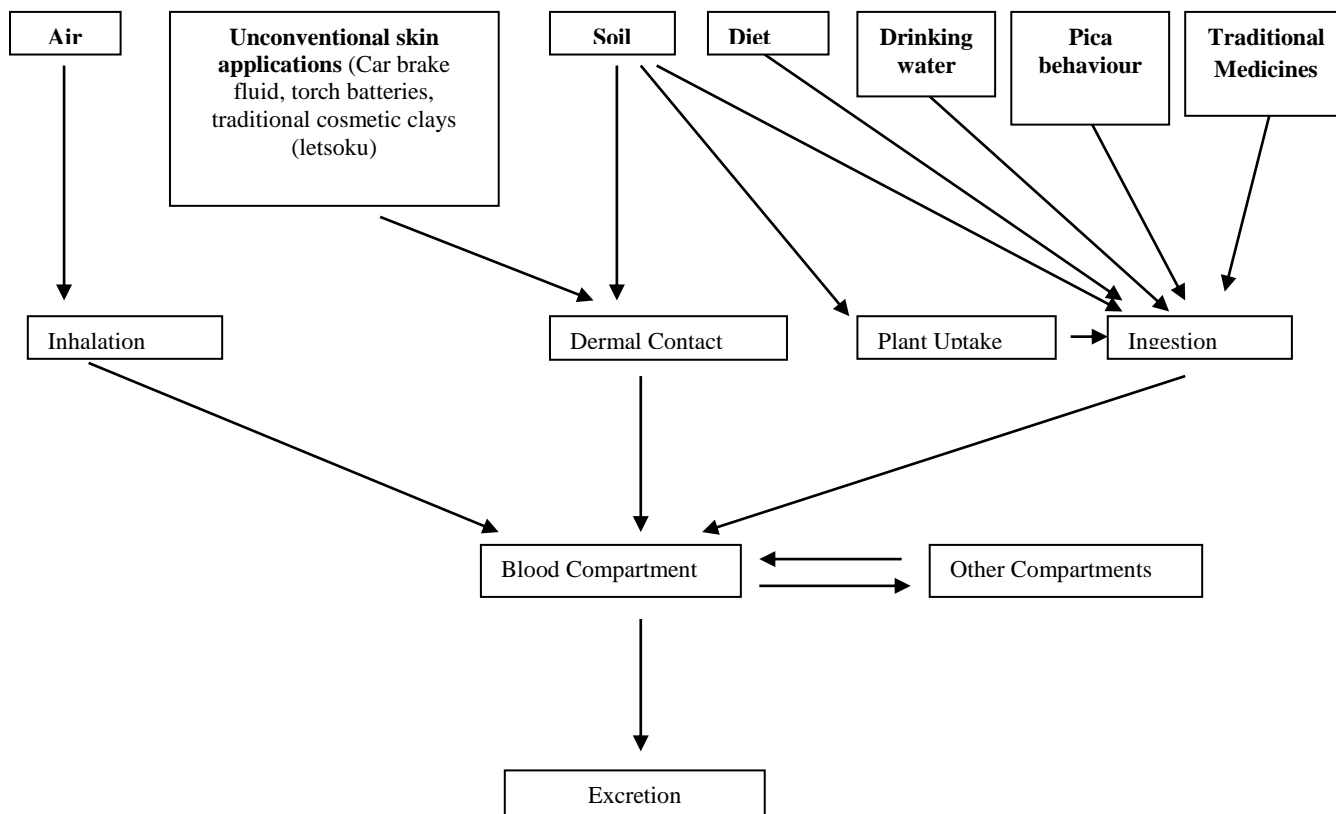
Air

Unconventional skin applications (Car brake fluid, torch batteries, traditional cosmetic clays (letsoku)

Soil

Diet

Drinking water

Pica behaviour

Traditional Medicines

Inhalation

Dermal Contact

Plant Uptake

Ingestion

Blood Compartment

Other Compartments

Excretion